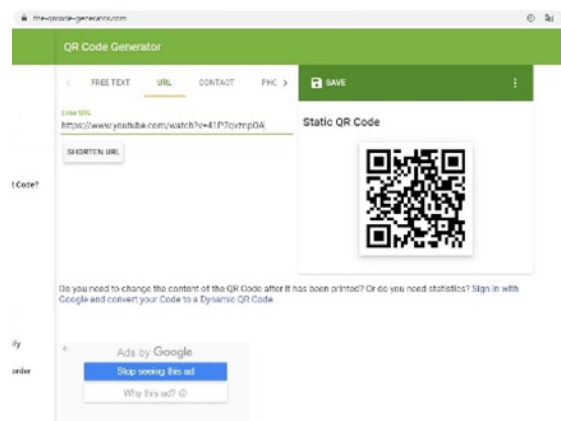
the-qrcode-generator.com

QR Code Generator

FREE TEXT URL CONTACT PHC >

SAVE

Enter URL
https://www.youtube.com/watch?v=41P7cvzmpOA

SHORTEN URL

Static QR Code

t Code?

Do you need to change the content of the QR Code after it has been printed? Or do you need statistics? Sign in with Google and convert your Code to a Dynamic QR Code.

ily

order

Ads by Google

Stop seeing this ad

Why this ad? ⓘ